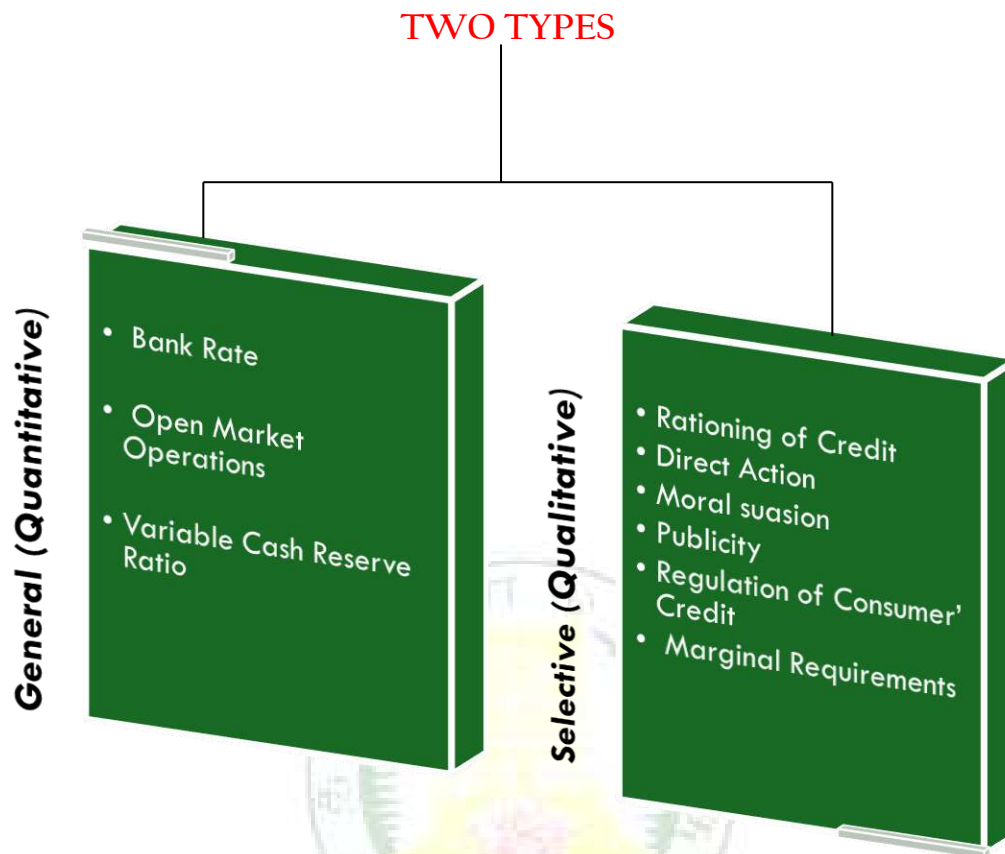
TWO TYPES

General (Quantitative)

- Bank Rate
- Open Market Operations
- Variable Cash Reserve Ratio

Selective (Qualitative)

- Rationing of Credit
- Direct Action
- Moral suasion
- Publicity
- Regulation of Consumer' Credit
- Marginal Requirements